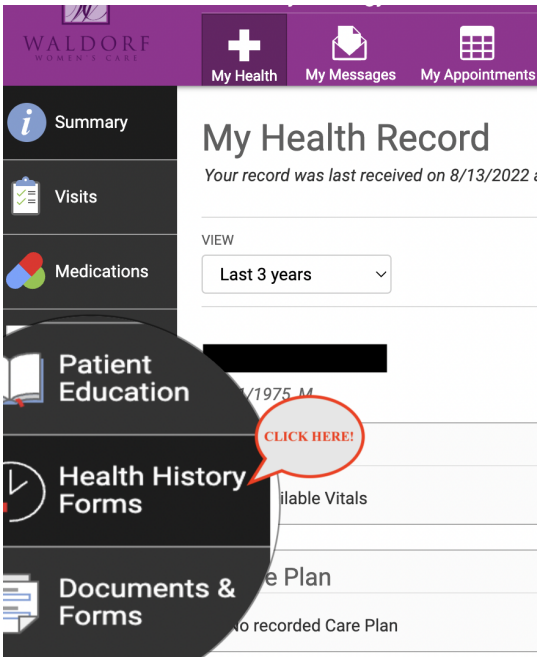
WALDORF
WOMEN'S CARE

My Health
My Messages
My Appointments

Summary
Visits
Medications
Patient Education
Health History Forms
Documents & Forms

My Health Record
Your record was last received on 8/13/2022 a

VIEW
Last 3 years

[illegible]/1975, M

CLICK HERE!

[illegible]ilable Vitals

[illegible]e Plan
No recorded Care Plan